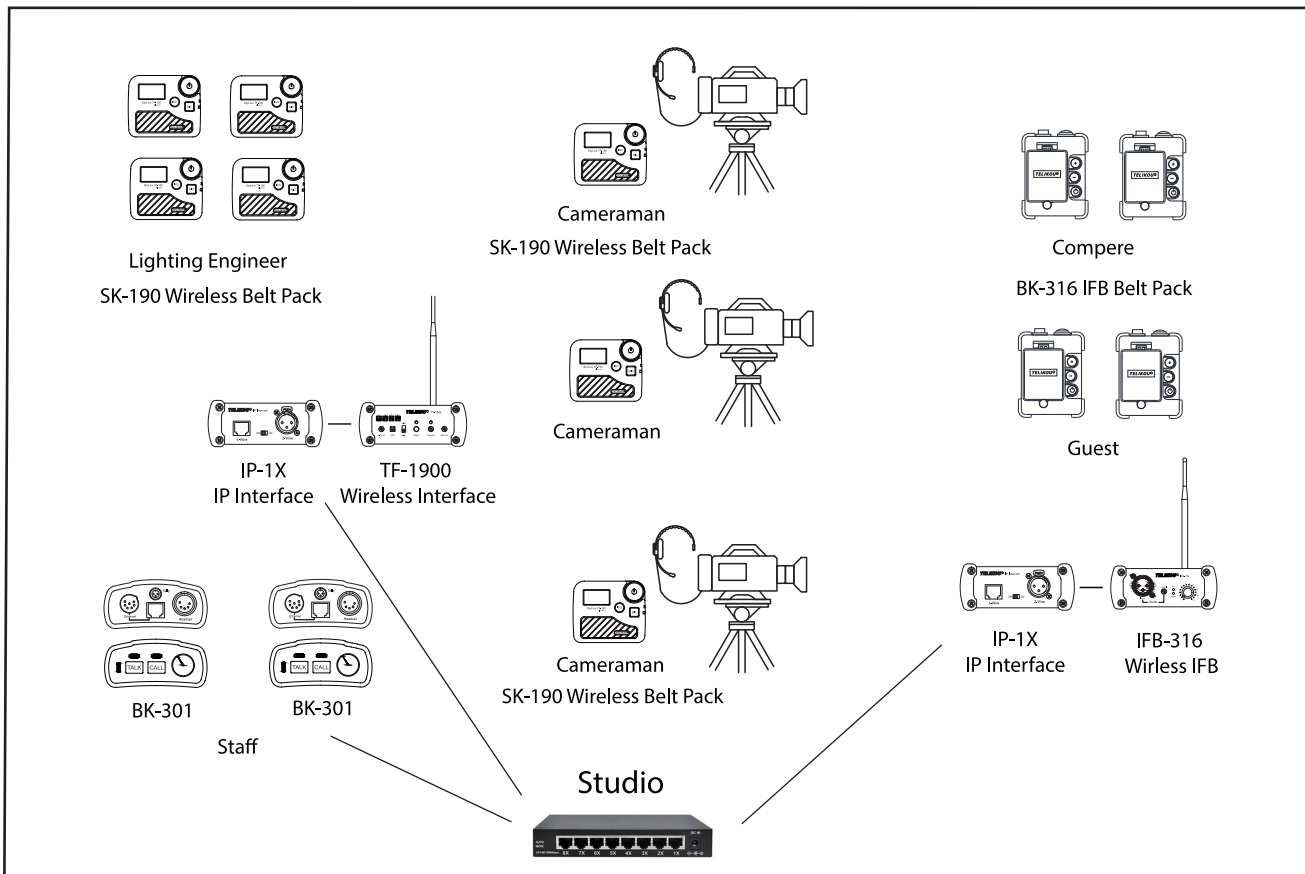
Lighting Engineer
SK-190 Wireless Belt Pack

Cameraman
SK-190 Wireless Belt Pack

TELIKOU
TELIKOU

Compere
BK-316 IFB Belt Pack

TELIKOU
TELIKOU

Guest

Cameraman

TELIKOU
TELIKOU

IP-1X
IP Interface

TF-1900
Wireless Interface

TALK CALL
TALK CALL

BK-301
BK-301

Staff

Cameraman
SK-190 Wireless Belt Pack

TELIKOU
TELIKOU

IP-1X
IP Interface

IFB-316
Wirless IFB

Studio

8X 7X 6X 5X 4X 3X 2X 1X
AC IN